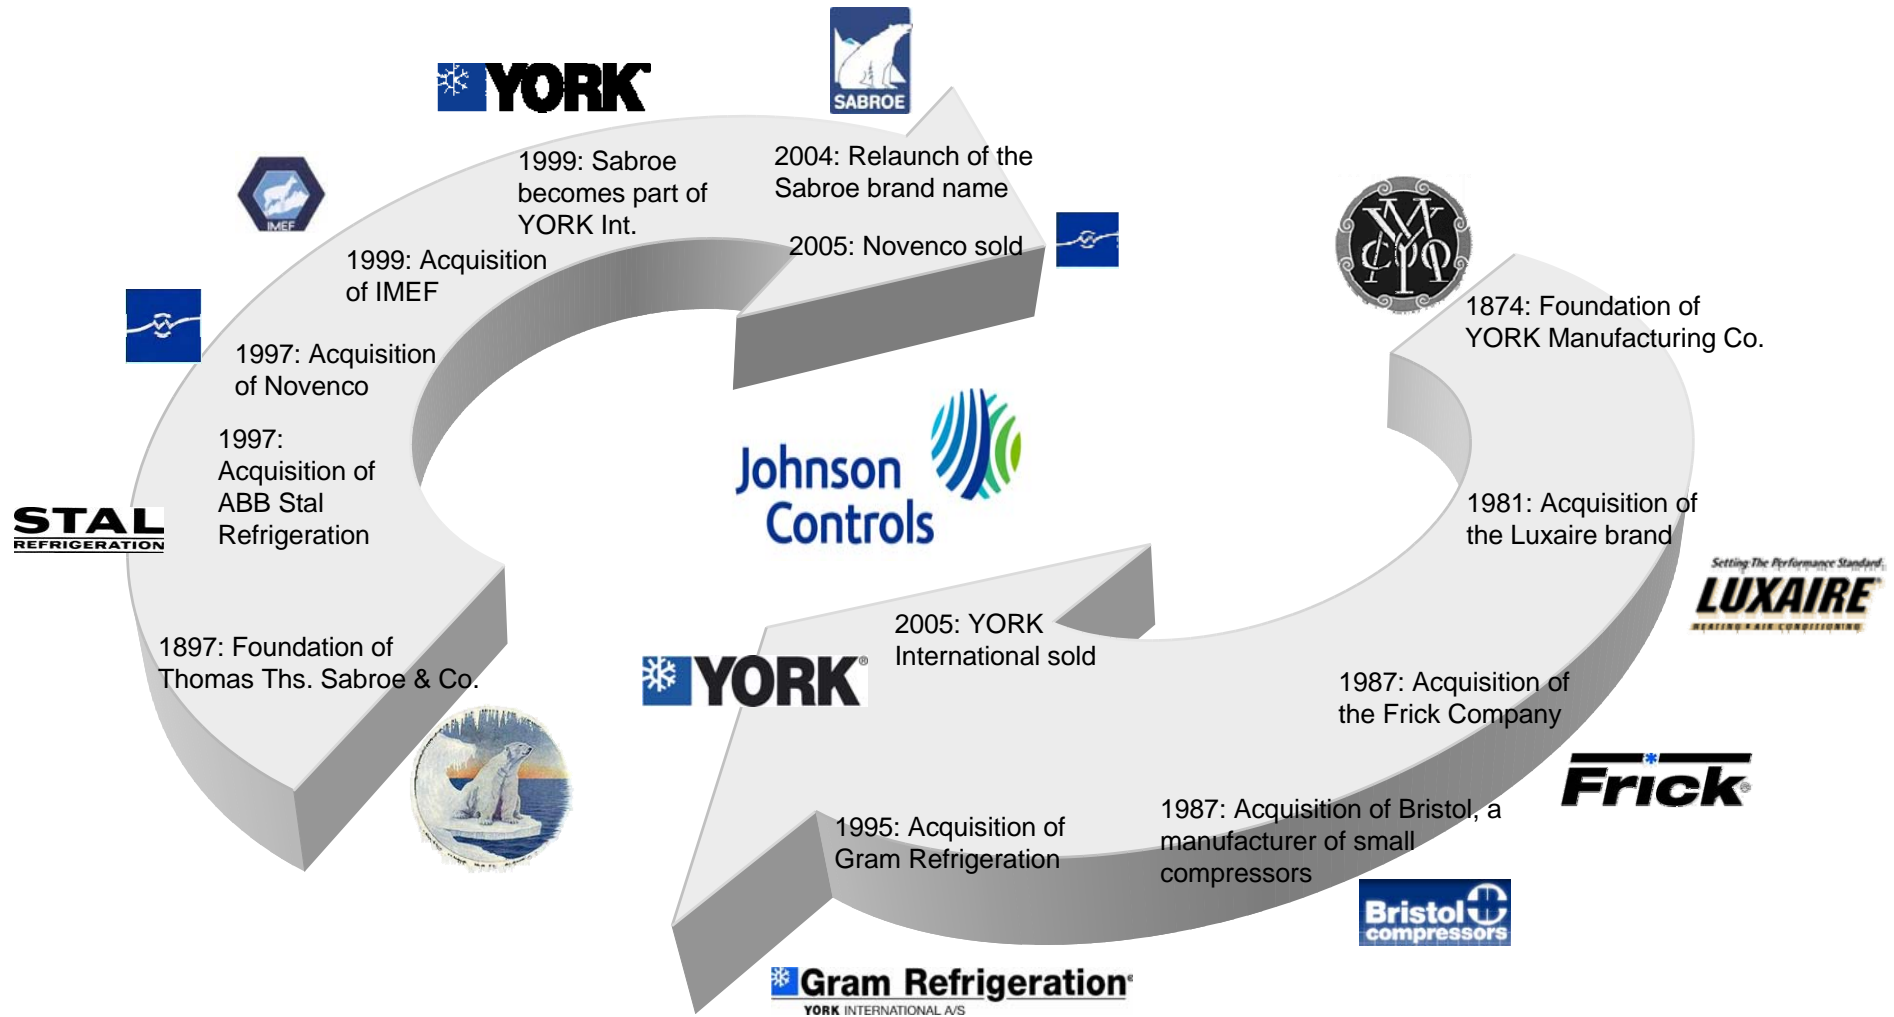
YORK

SABROE

1999: Sabroe becomes part of YORK Int.

2004: Relaunch of the Sabroe brand name

2005: Novenco sold

IMEF

1999: Acquisition of IMEF

1997: Acquisition of Novenco

1997: Acquisition of ABB Stal Refrigeration

STAL REFRIGERATION

1897: Foundation of Thomas Ths. Sabroe & Co.

Johnson Controls

1874: Foundation of YORK Manufacturing Co.

1981: Acquisition of the Luxaire brand

Setting The Performance Standard LUXAIRE HEATING & AIR CONDITIONING

2005: YORK International sold

YORK

1987: Acquisition of the Frick Company

Frick

1995: Acquisition of Gram Refrigeration

1987: Acquisition of Bristol, a manufacturer of small compressors

Bristol compressors

Gram Refrigeration YORK INTERNATIONAL A/S